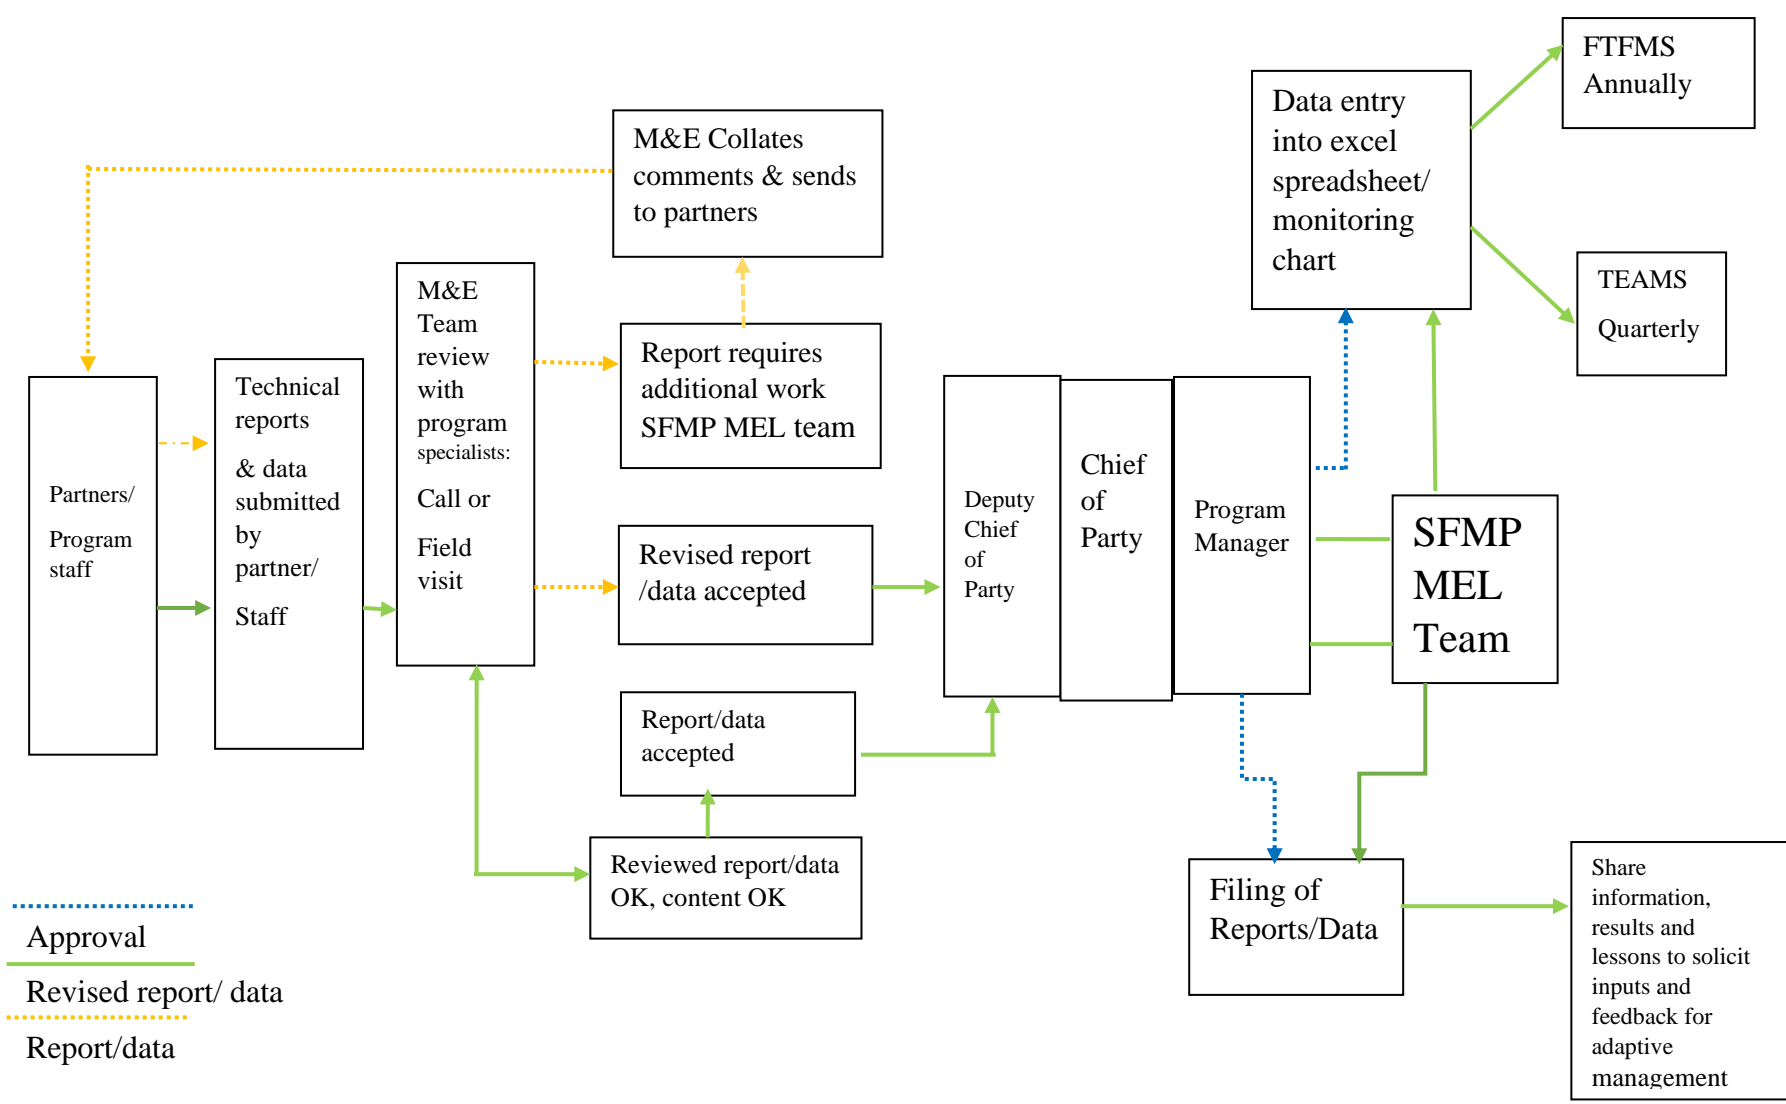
M&E Collates comments & sends to partners

Data entry into excel spreadsheet/ monitoring chart

FTFMS Annually

TEAMS Quarterly

Partners/ Program staff

Technical reports & data submitted by partner/ Staff

M&E Team review with program specialists: Call or Field visit

Report requires additional work SFMP MEL team

Revised report /data accepted

Report/data accepted

Reviewed report/data OK, content OK

Deputy Chief of Party

Chief of Party

Program Manager

SFMP MEL Team

Filing of Reports/Data

Share information, results and lessons to solicit inputs and feedback for adaptive management

Approval

Revised report/ data

Report/data